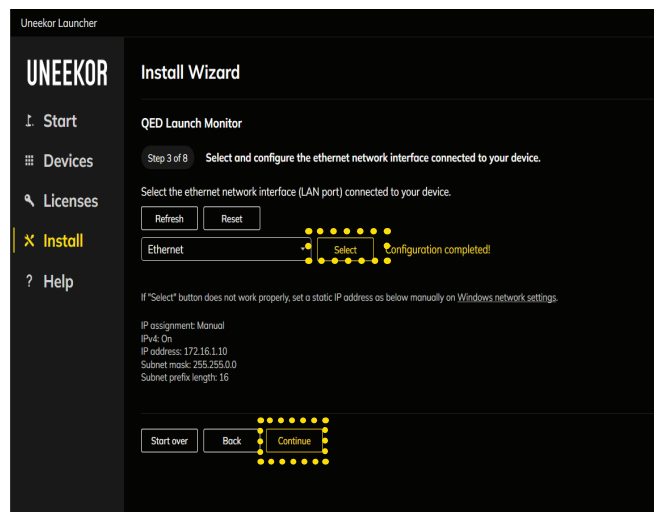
Uneekor Launcher

UNEEKOR

Start

Devices

Licenses

Install

? Help

Install Wizard

QED Launch Monitor

Step 3 of 8 Select and configure the ethernet network interface connected to your device.

Select the ethernet network interface (LAN port) connected to your device.

Refresh Reset

Ethernet

Select Configuration completed!

If "Select" button does not work properly, set a static IP address as below manually on Windows network settings.

IP assignment: Manual
IPv4: On
IP address: 172.16.1.10
Subnet mask: 255.255.0.0
Subnet prefix length: 16

Start over Back Continue